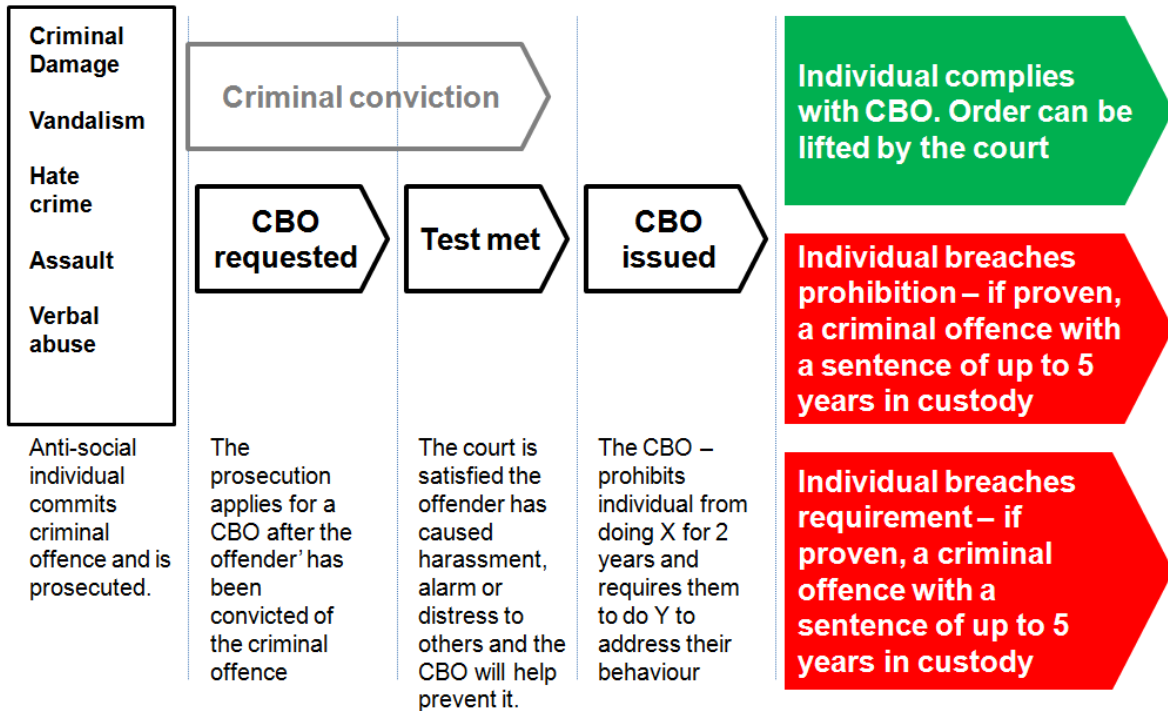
Criminal Damage

Vandalism

Hate crime

Assault

Verbal abuse

Anti-social individual commits criminal offence and is prosecuted.

Criminal conviction

CBO requested

The prosecution applies for a CBO after the offender' has been convicted of the criminal offence

Test met

The court is satisfied the offender has caused harassment, alarm or distress to others and the CBO will help prevent it.

CBO issued

The CBO – prohibits individual from doing X for 2 years and requires them to do Y to address their behaviour

Individual complies with CBO. Order can be lifted by the court

Individual breaches prohibition – if proven, a criminal offence with a sentence of up to 5 years in custody

Individual breaches requirement – if proven, a criminal offence with a sentence of up to 5 years in custody